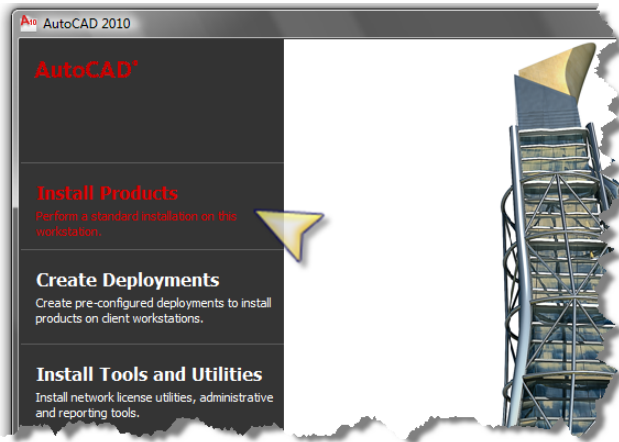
AutoCAD 2010

AutoCAD®

Install Products
Perform a standard installation on this workstation.

Create Deployments
Create pre-configured deployments to install products on client workstations.

Install Tools and Utilities
Install network license utilities, administrative and reporting tools.